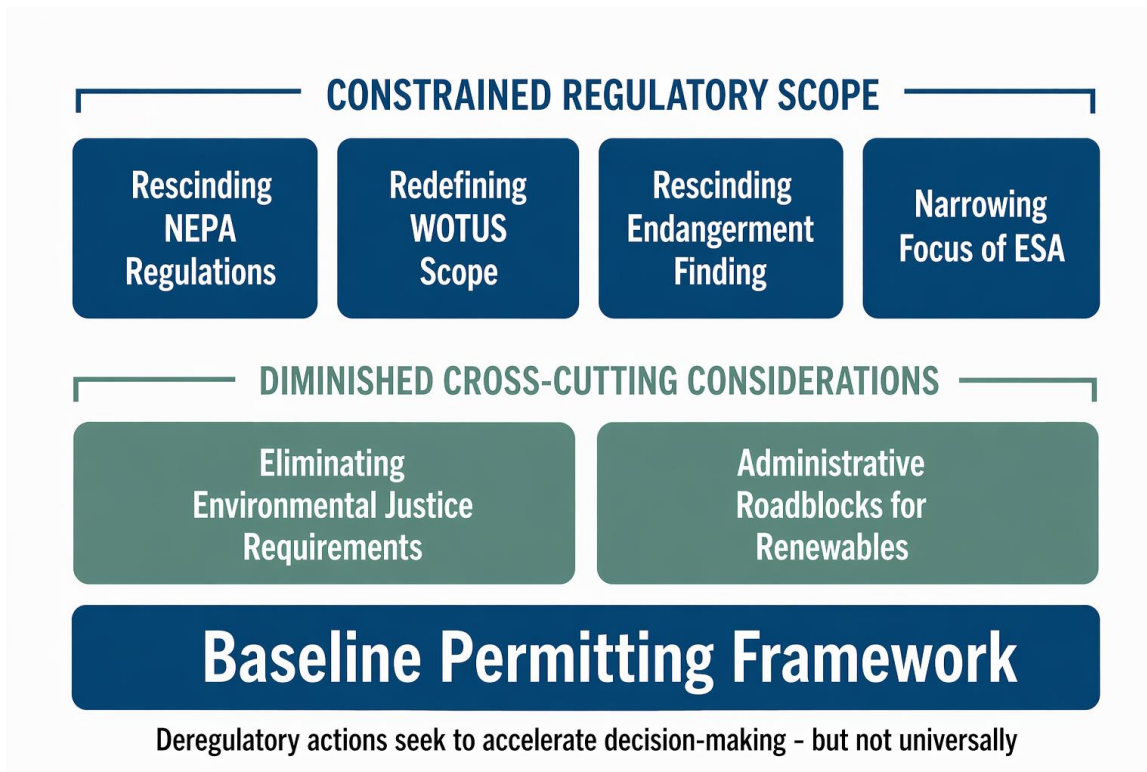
CONSTRAINED REGULATORY SCOPE

Rescinding NEPA Regulations

Redefining WOTUS Scope

Rescinding Endangerment Finding

Narrowing Focus of ESA

DIMINISHED CROSS-CUTTING CONSIDERATIONS

Eliminating Environmental Justice Requirements

Administrative Roadblocks for Renewables

Baseline Permitting Framework

Deregulatory actions seek to accelerate decision-making - but not universally